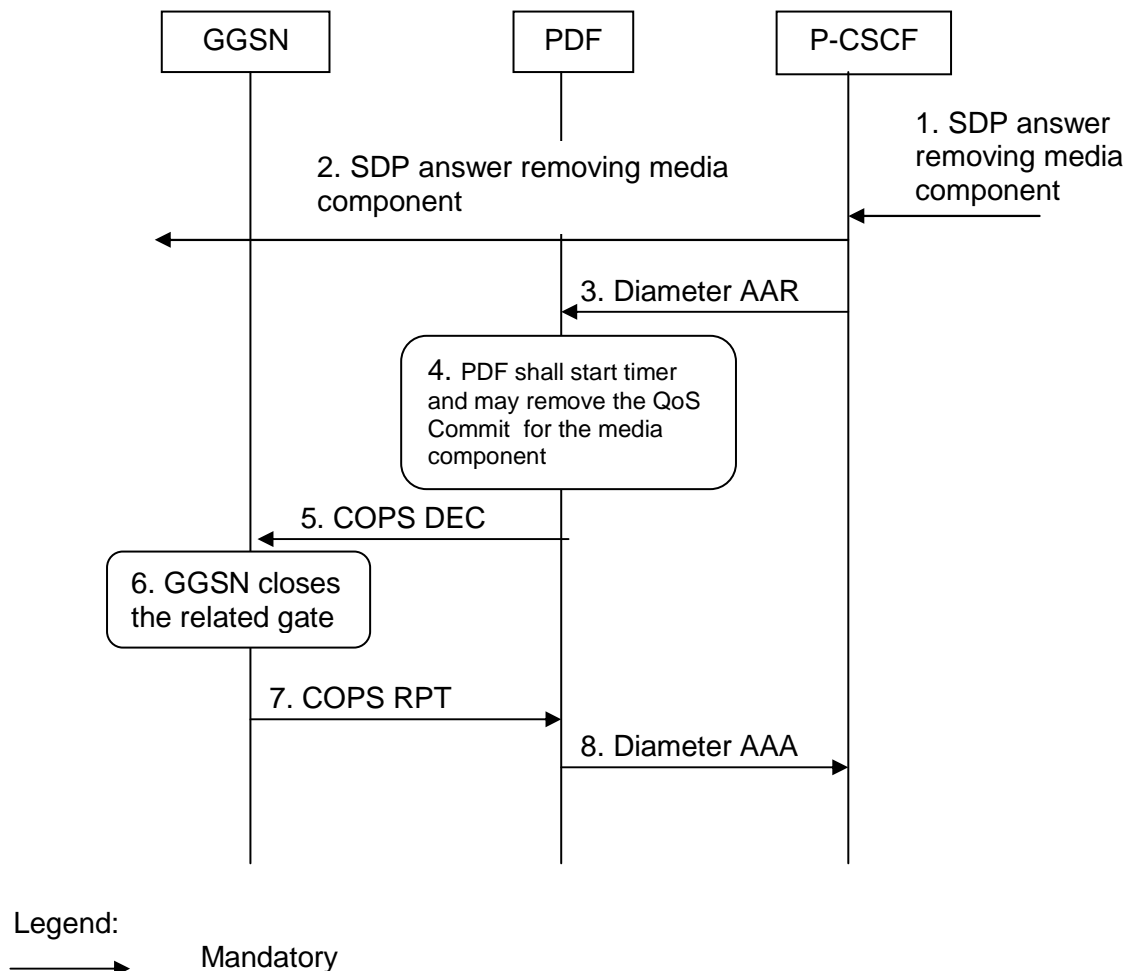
GGSN

PDF

P-CSCF

1. SDP answer removing media component

2. SDP answer removing media component

3. Diameter AAR

4. PDF shall start timer and may remove the QoS Commit for the media component

5. COPS DEC

6. GGSN closes the related gate

7. COPS RPT

8. Diameter AAA

Legend:

Mandatory